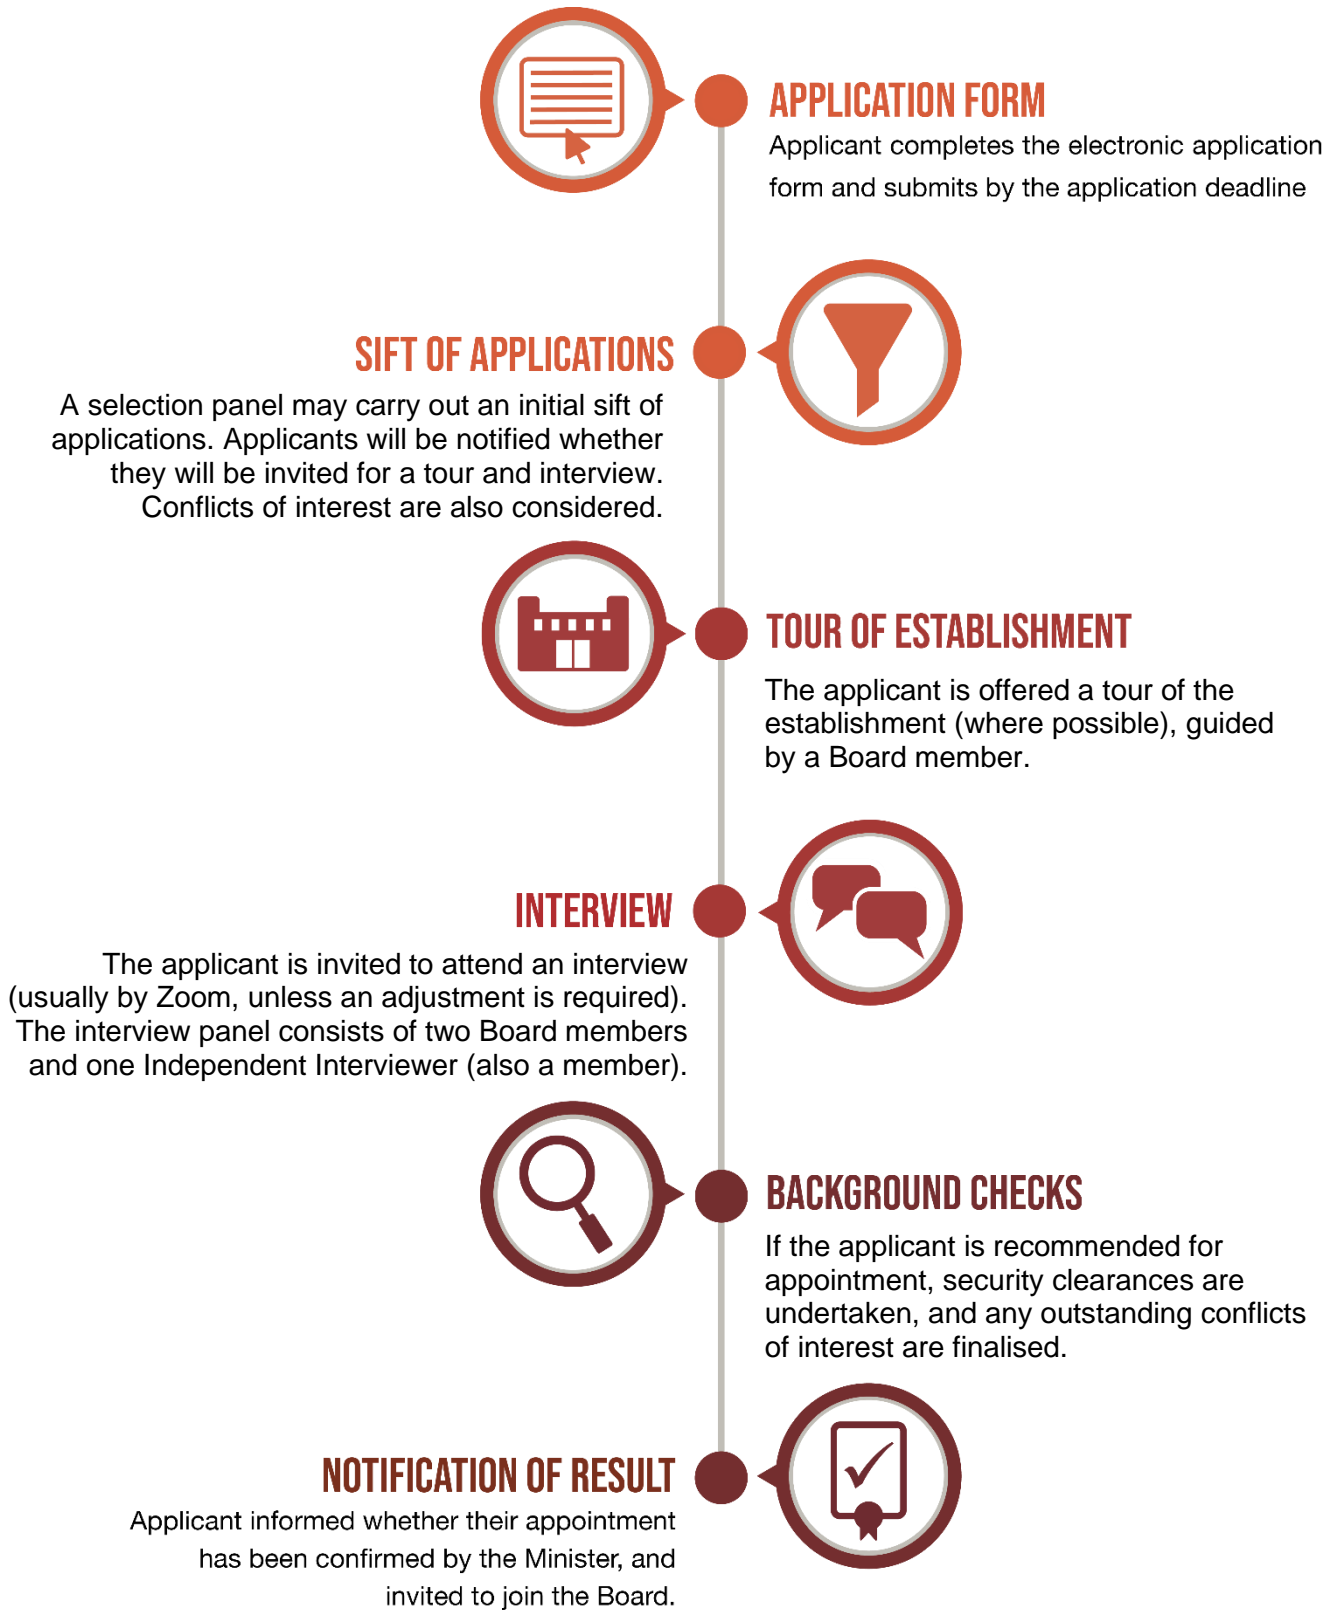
APPLICATION FORM
Applicant completes the electronic application form and submits by the application deadline

SIFT OF APPLICATIONS
A selection panel may carry out an initial sift of applications. Applicants will be notified whether they will be invited for a tour and interview. Conflicts of interest are also considered.

TOUR OF ESTABLISHMENT
The applicant is offered a tour of the establishment (where possible), guided by a Board member.

INTERVIEW
The applicant is invited to attend an interview (usually by Zoom, unless an adjustment is required). The interview panel consists of two Board members and one Independent Interviewer (also a member).

BACKGROUND CHECKS
If the applicant is recommended for appointment, security clearances are undertaken, and any outstanding conflicts of interest are finalised.

NOTIFICATION OF RESULT
Applicant informed whether their appointment has been confirmed by the Minister, and invited to join the Board.